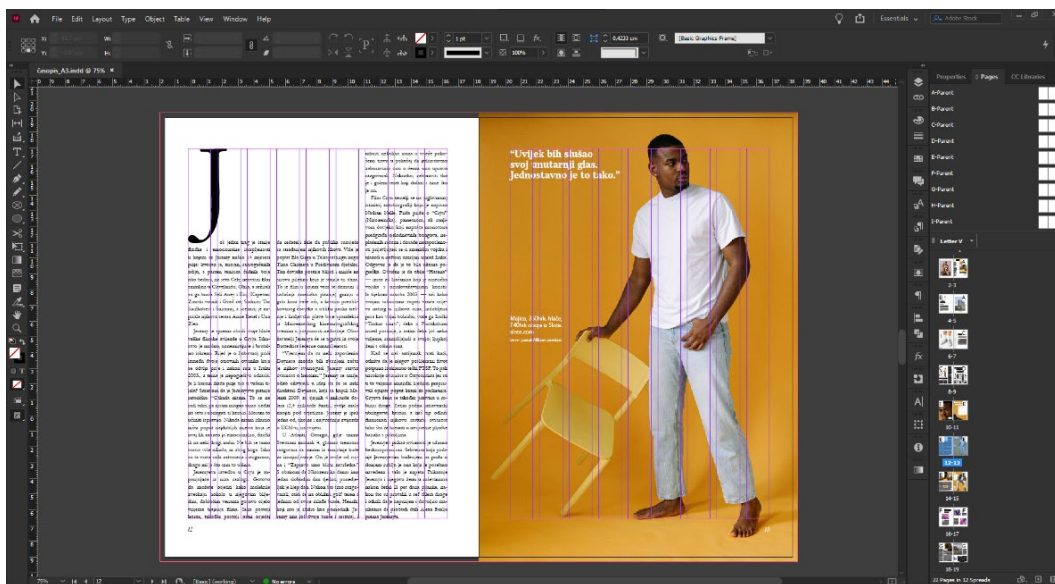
File Edit Layout Type Object Table View Window Help

Essentials

Adobe Stock

1 pt

100%

0,4233 cm

[Basic Graphics Frame]

Casopis_A3.indd @ 75%

Properties Pages CC Libraries

A-Parent

B-Parent

C-Parent

D-Parent

E-Parent

F-Parent

G-Parent

H-Parent

I-Parent

Letter V

2-3

4-5

6-7

8-9

10-11

12-13

14-15

16-17

18-19

J

"Uvijek bih slušao svoj unutarnji glas. Jednostavno je to tako."

12

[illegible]

22 Pages in 12 Spreads

75%

12

[Basic] (working)

No errors